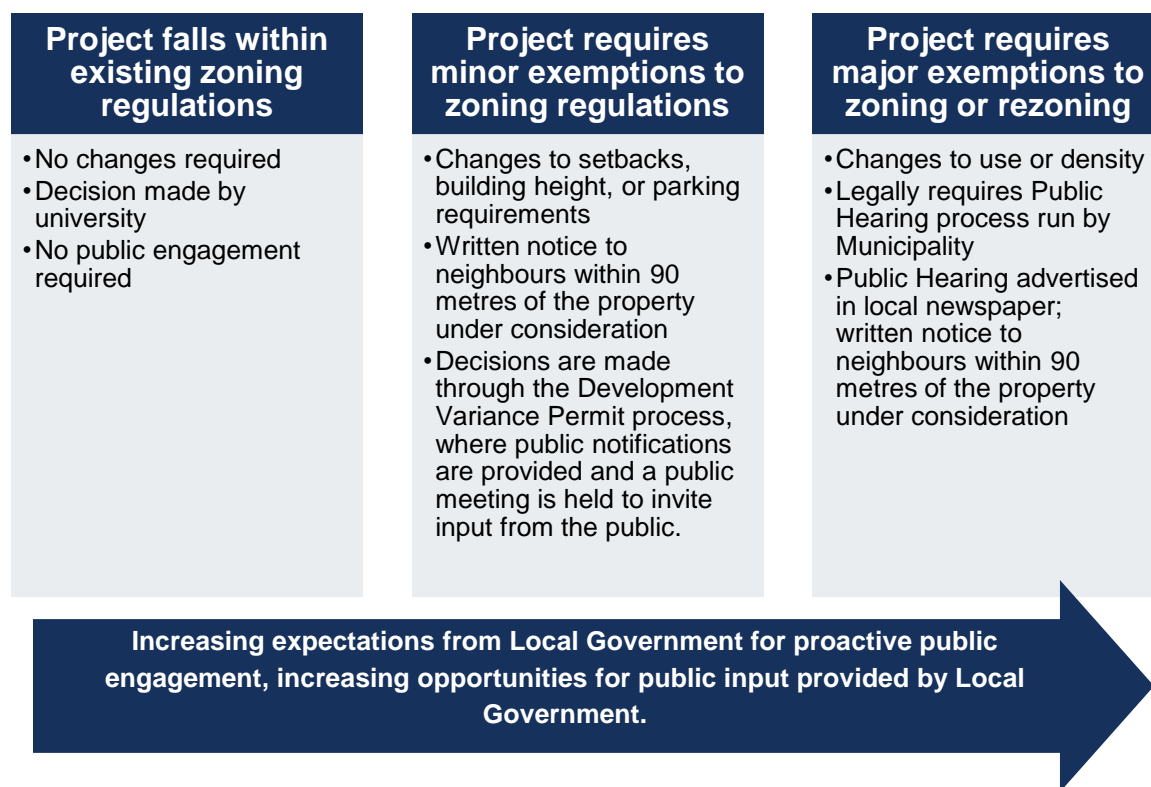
Project falls within existing zoning regulations

• No changes required
• Decision made by university
• No public engagement required

Project requires minor exemptions to zoning regulations

• Changes to setbacks, building height, or parking requirements
• Written notice to neighbours within 90 metres of the property under consideration
• Decisions are made through the Development Variance Permit process, where public notifications are provided and a public meeting is held to invite input from the public.

Project requires major exemptions to zoning or rezoning

• Changes to use or density
• Legally requires Public Hearing process run by Municipality
• Public Hearing advertised in local newspaper; written notice to neighbours within 90 metres of the property under consideration

Increasing expectations from Local Government for proactive public engagement, increasing opportunities for public input provided by Local Government.